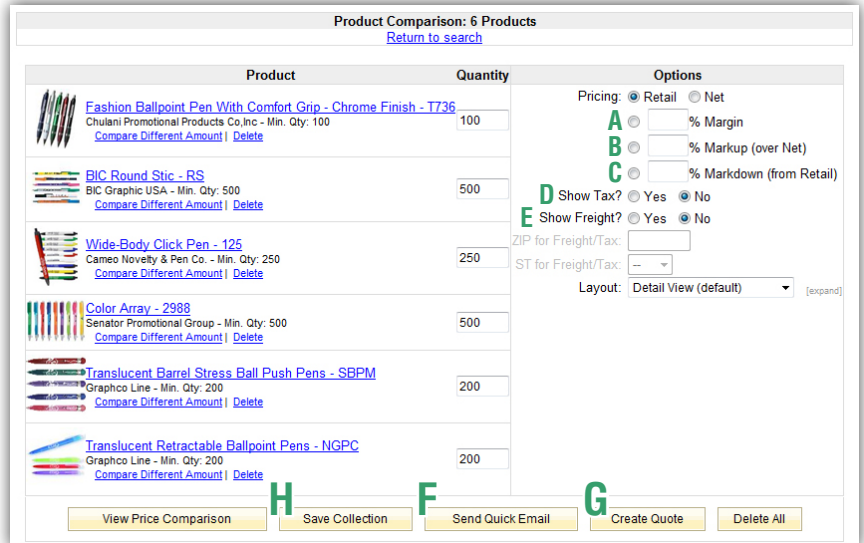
Product Comparison: 6 Products
Return to search

| Product | Quantity |
|---|---|
| Fashion Ballpoint Pen With Comfort Grip - Chrome Finish - T736<br>Chulani Promotional Products Co,Inc - Min. Qty: 100<br>Compare Different Amount \| Delete | 100 |
| BIC Round Stic - RS<br>BIC Graphic USA - Min. Qty: 500<br>Compare Different Amount \| Delete | 500 |
| Wide-Body Click Pen - 125<br>Cameo Novelty & Pen Co. - Min. Qty: 250<br>Compare Different Amount \| Delete | 250 |
| Color Array - 2988<br>Senator Promotional Group - Min. Qty: 500<br>Compare Different Amount \| Delete | 500 |
| Translucent Barrel Stress Ball Push Pens - SBPM<br>Graphco Line - Min. Qty: 200<br>Compare Different Amount \| Delete | 200 |
| Translucent Retractable Ballpoint Pens - NGPC<br>Graphco Line - Min. Qty: 200<br>Compare Different Amount \| Delete | 200 |

Options
Pricing: Retail Net
A % Margin
B % Markup (over Net)
C % Markdown (from Retail)
D Show Tax? Yes No
E Show Freight? Yes No
ZIP for Freight/Tax:
ST for Freight/Tax: --
Layout: Detail View (default) [expand]

View Price Comparison
H Save Collection
F Send Quick Email
G Create Quote
Delete All